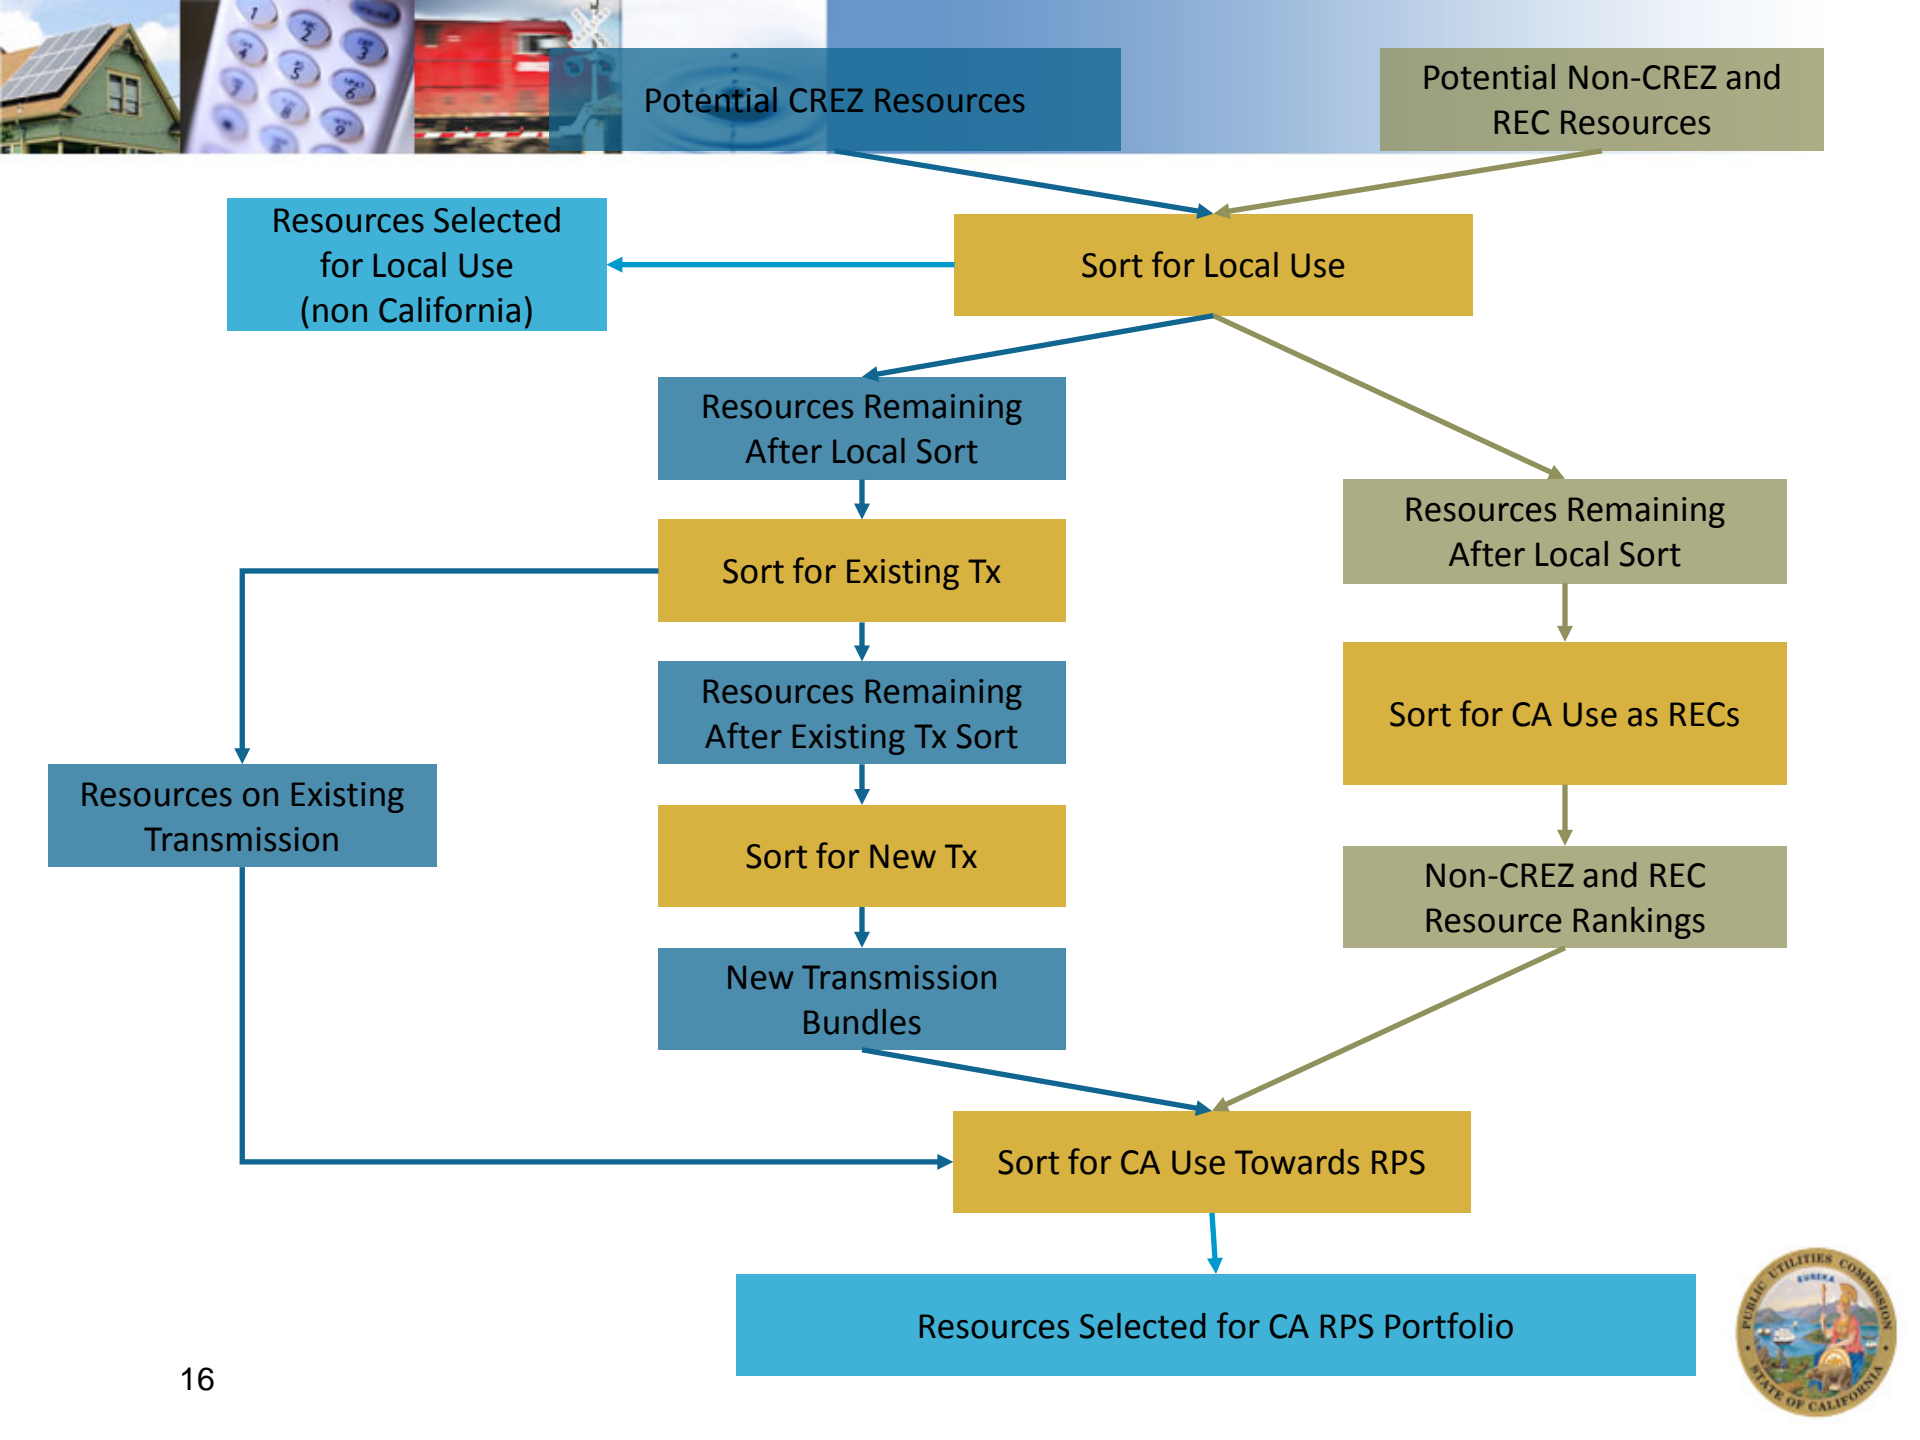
Potential CREZ Resources

Potential Non-CREZ and REC Resources

Resources Selected for Local Use (non California)

Sort for Local Use

Resources Remaining After Local Sort

Resources Remaining After Local Sort

Sort for Existing Tx

Resources Remaining After Existing Tx Sort

Sort for CA Use as RECs

Resources on Existing Transmission

Sort for New Tx

Non-CREZ and REC Resource Rankings

New Transmission Bundles

Sort for CA Use Towards RPS

Resources Selected for CA RPS Portfolio

16

PUBLIC UTILITIES COMMISSION EUREKA STATE OF CALIFORNIA